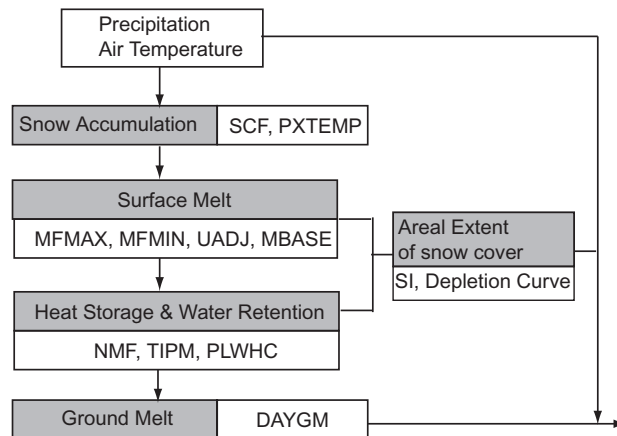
Precipitation
Air Temperature

Snow Accumulation
SCF, PXTEMP

Surface Melt
MFMAX, MFMIN, UADJ, MBASE

Areal Extent of snow cover
SI, Depletion Curve

Heat Storage & Water Retention
NMF, TIPM, PLWHC

Ground Melt
DAYGM